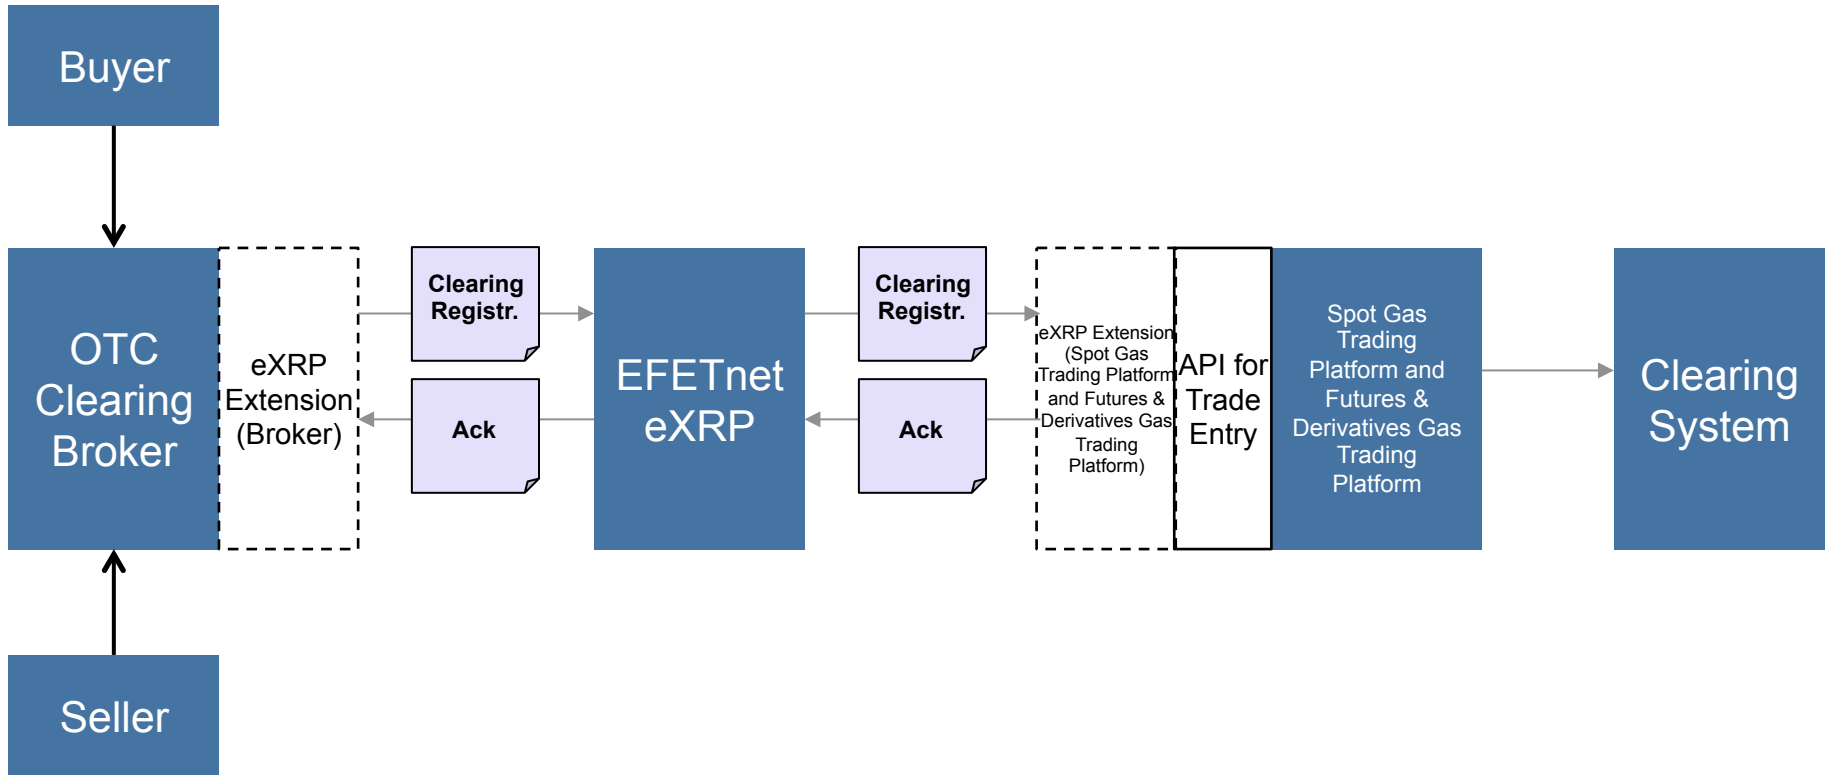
Buyer

OTC Clearing Broker

eXRP Extension (Broker)

Clearing Registr.

Ack

EFETnet eXRP

Clearing Registr.

Ack

eXRP Extension (Spot Gas Trading Platform and Futures & Derivatives Gas Trading Platform)

API for Trade Entry

Spot Gas Trading Platform and Futures & Derivatives Gas Trading Platform

Clearing System

Seller